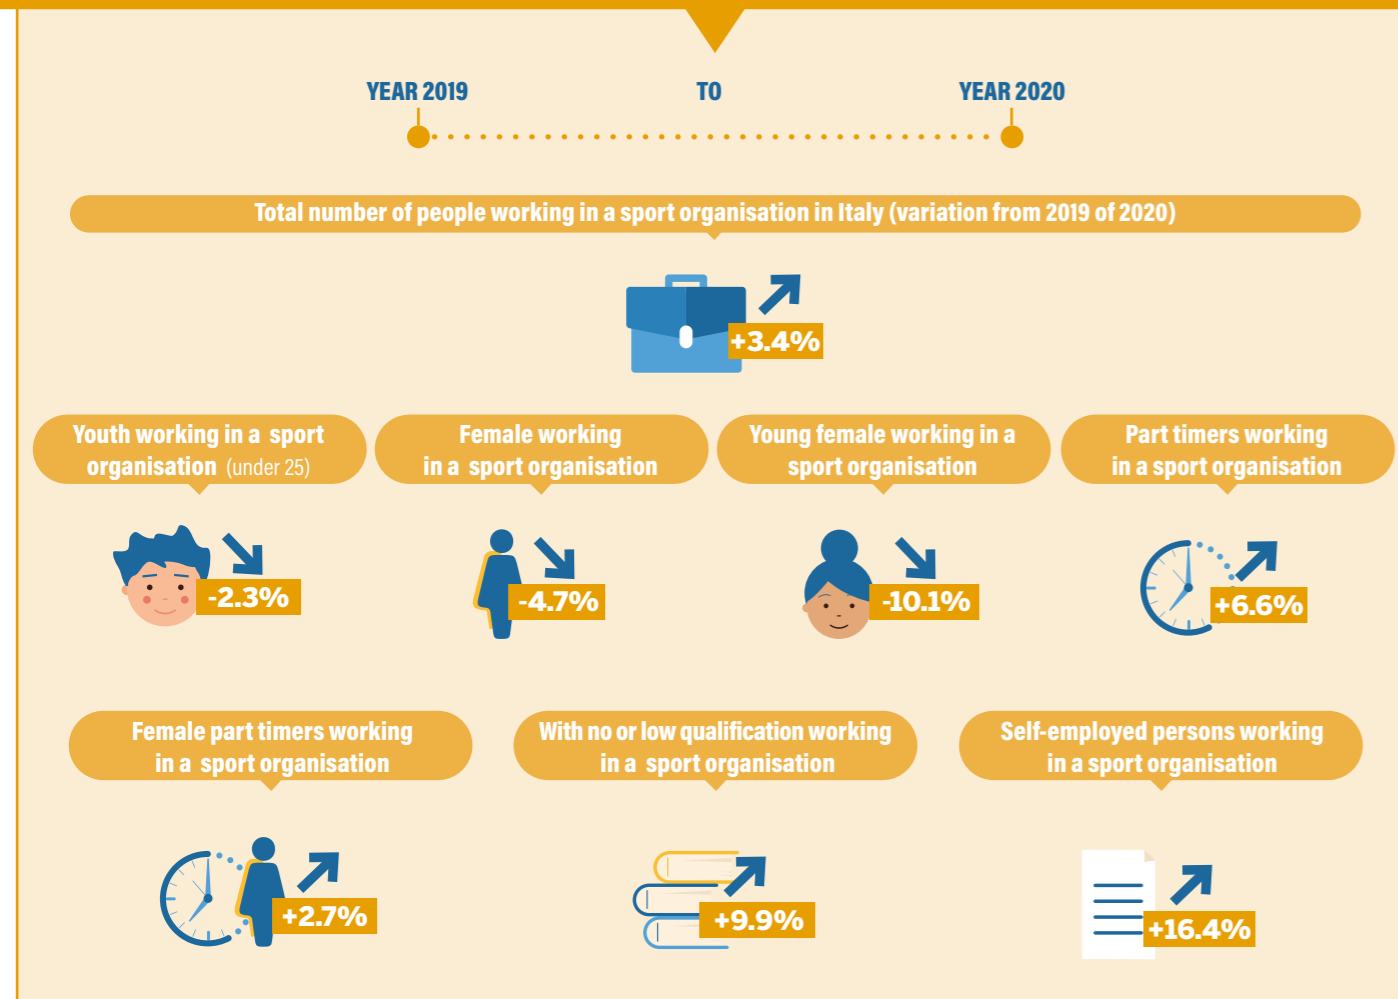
YEAR 2019 TO YEAR 2020

Total number of people working in a sport organisation in Italy (variation from 2019 of 2020)

+3.4%

Youth working in a sport organisation (under 25)

Female working in a sport organisation

Young female working in a sport organisation

Part timers working in a sport organisation

-2.3%

-4.7%

-10.1%

+6.6%

Female part timers working in a sport organisation

With no or low qualification working in a sport organisation

Self-employed persons working in a sport organisation

+2.7%

+9.9%

+16.4%